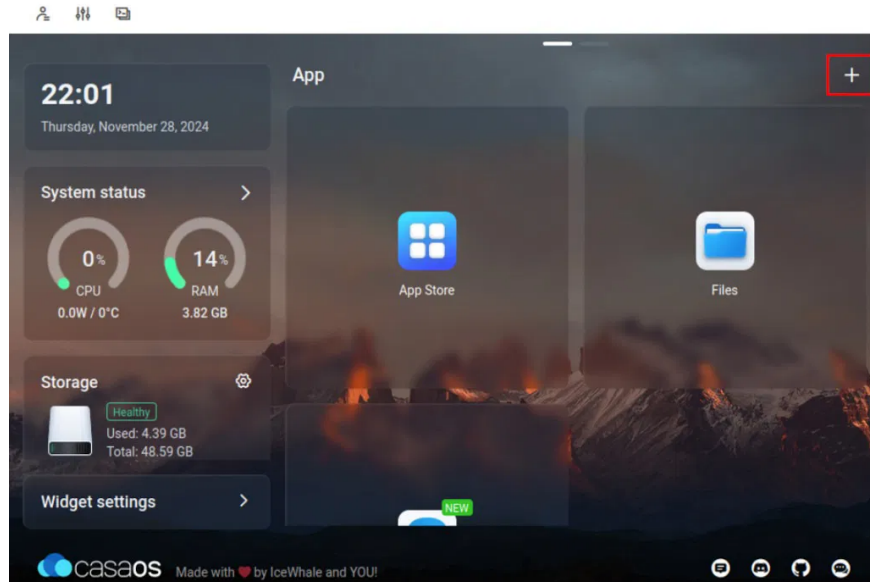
22:01
Thursday, November 28, 2024

System status >

0%
CPU
0.0W / 0°C

14%
RAM
3.82 GB

Storage

Healthy
Used: 4.39 GB
Total: 48.59 GB

Widget settings >

App

+

App Store

Files

NEW

casaos Made with ♥ by IceWhale and YOU!